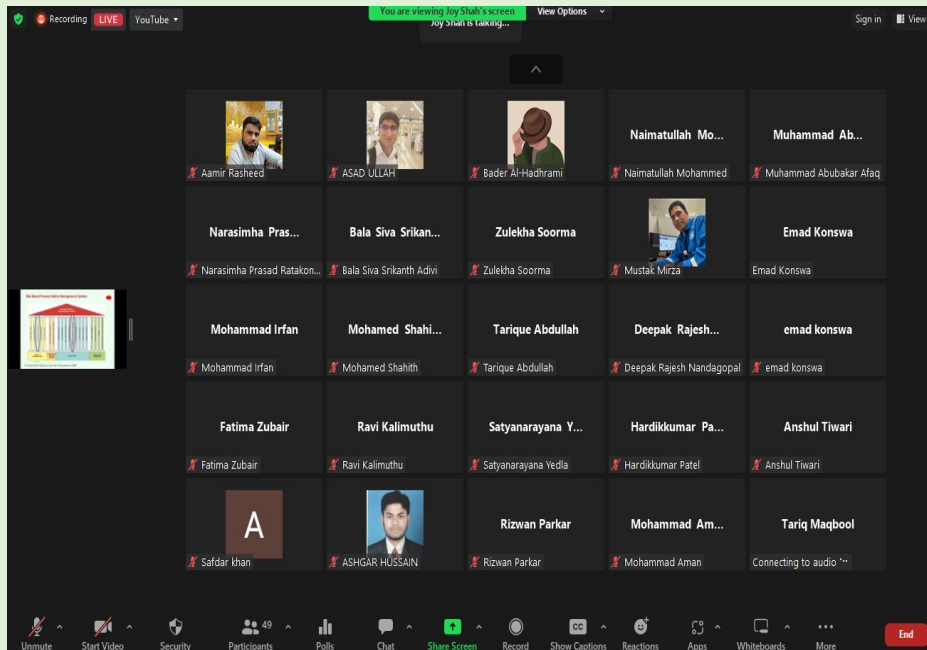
Recording LIVE YouTube

You are viewing Joy Shah's screen View Options

Joy Shah is talking...

Sign in View

Aamir Rasheed

ASAD ULLAH

Bader Al-Hadhrami

Naimatullah Mo...
Naimatullah Mohammed

Muhammad Ab...
Muhammad Abubakar Afaq

Narasimha Pras...
Narasimha Prasad Ratakon...

Bala Siva Srikan...
Bala Siva Srikanth Adivi

Zulekha Soorma
Zulekha Soorma

Mustak Mirza

Emad Konswa
Emad Konswa

Mohammad Irfan
Mohammad Irfan

Mohamed Shahi...
Mohamed Shahith

Tarique Abdullah
Tarique Abdullah

Deepak Rajesh...
Deepak Rajesh Nandagopal

emad konswa
emad konswa

Fatima Zubair
Fatima Zubair

Ravi Kalimuthu
Ravi Kalimuthu

Satyanarayana Y...
Satyanarayana Yedla

Hardikkumar Pa...
Hardikkumar Patel

Anshul Tiwari
Anshul Tiwari

A
Safdar khan

ASHGAR HUSSAIN

Rizwan Parkar
Rizwan Parkar

Mohammad Am...
Mohammad Aman

Tariq Maqbool
Connecting to audio

Unmute Start Video Security 49 Participants Polls Chat Share Screen Record Show Captions Reactions Apps Whiteboards More End